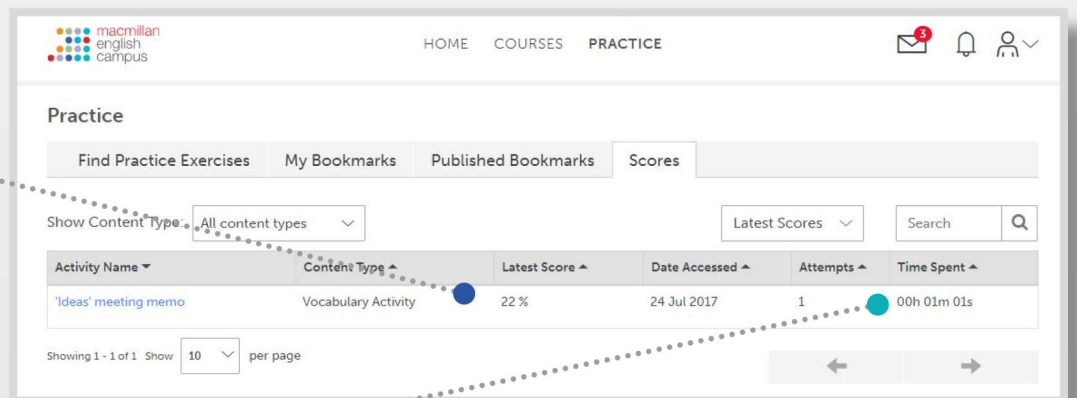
macmillan english campus

HOME COURSES PRACTICE

3

Practice

Find Practice Exercises My Bookmarks Published Bookmarks Scores

Show Content Type: All content types

Latest Scores

Search

| Activity Name ▼ | Content Type ▲ | Latest Score ▲ | Date Accessed ▲ | Attempts ▲ | Time Spent ▲ |
|---|---|---|---|---|---|
| 'Ideas' meeting memo | Vocabulary Activity | 22 % | 24 Jul 2017 | 1 | 00h 01m 01s |

Showing 1 - 1 of 1 Show 10 per page